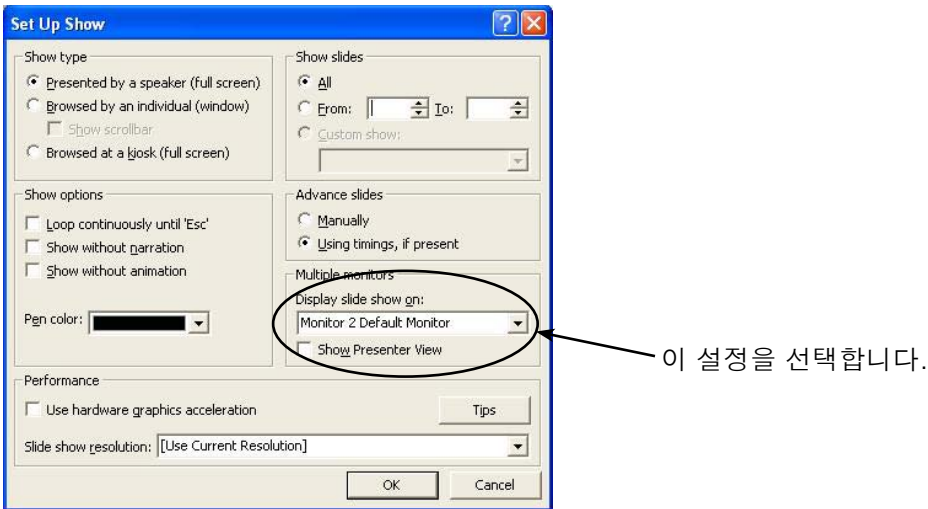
Set Up Show

Show type
Presented by a speaker (full screen)
Browsed by an individual (window)
Show scrollbar
Browsed at a kiosk (full screen)

Show slides
All
From: To:
Custom show:

Show options
Loop continuously until 'Esc'
Show without narration
Show without animation

Pen color:

Advance slides
Manually
Using timings, if present

Multiple monitors
Display slide show on:
Monitor 2 Default Monitor
Show Presenter View

이 설정을 선택합니다.

Performance
Use hardware graphics acceleration
Tips
Slide show resolution: [Use Current Resolution]

OK
Cancel